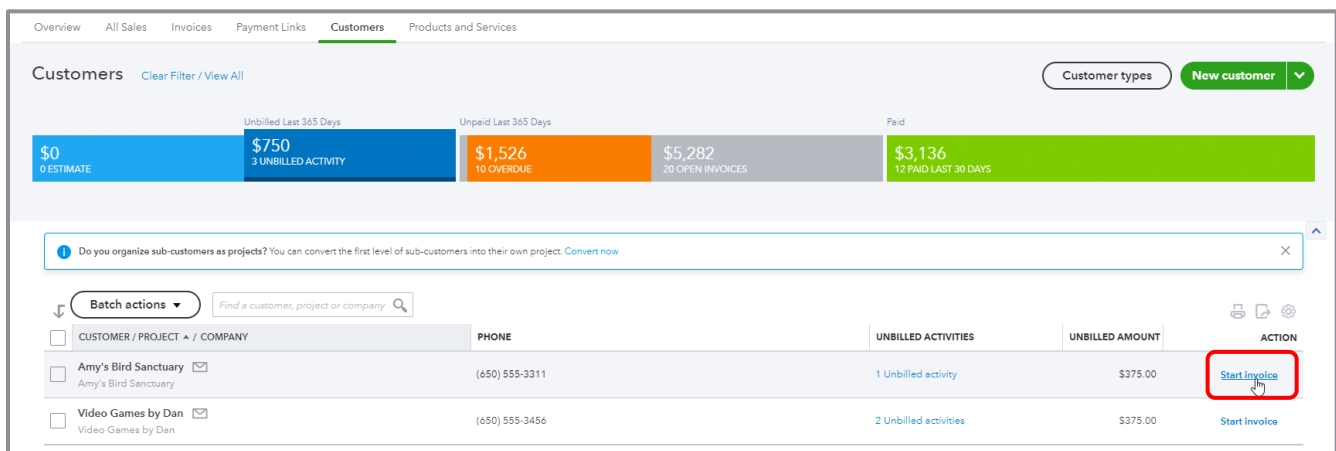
Overview All Sales Invoices Payment Links Customers Products and Services

Customers Clear Filter / View All

Customer types New customer

Unbilled Last 365 Days Unpaid Last 365 Days Paid

| $0 0 ESTIMATE | $750 3 UNBILLED ACTIVITY | $1,526 10 OVERDUE | $5,282 20 OPEN INVOICES | $3,136 12 PAID LAST 30 DAYS |
|---|---|---|---|---|

Do you organize sub-customers as projects? You can convert the first level of sub-customers into their own project. Convert now

Batch actions Find a customer, project or company

| CUSTOMER / PROJECT ▲ / COMPANY | PHONE | UNBILLED ACTIVITIES | UNBILLED AMOUNT | ACTION |
|---|---|---|---|---|
| Amy's Bird Sanctuary Amy's Bird Sanctuary | (650) 555-3311 | 1 Unbilled activity | $375.00 | Start invoice |
| Video Games by Dan Video Games by Dan | (650) 555-3456 | 2 Unbilled activities | $375.00 | Start invoice |